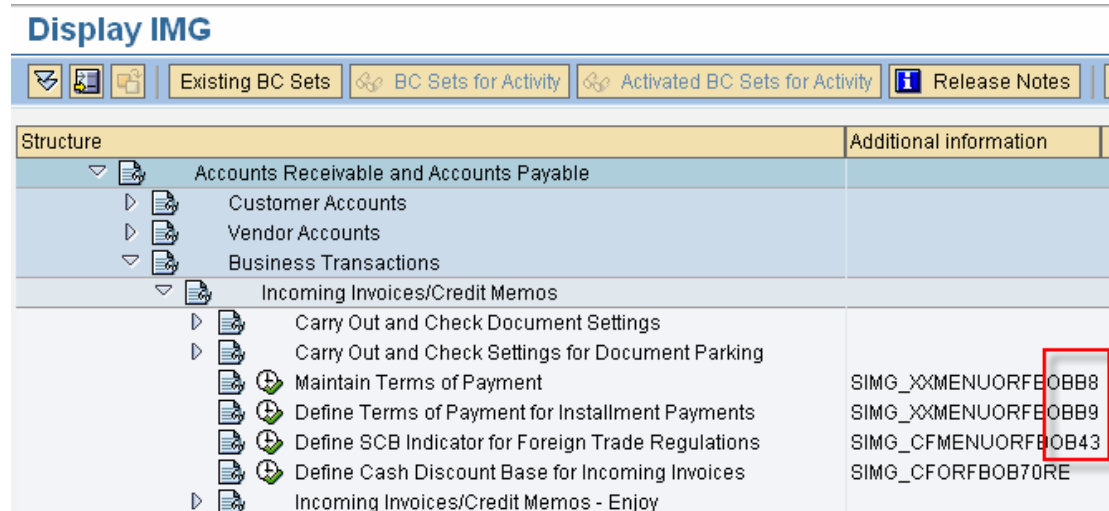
Display IMG

Existing BC Sets | BC Sets for Activity | Activated BC Sets for Activity | Release Notes

| Structure | Additional information |
|---|---|
| Accounts Receivable and Accounts Payable | |
| Customer Accounts | |
| Vendor Accounts | |
| Business Transactions | |
| Incoming Invoices/Credit Memos | |
| Carry Out and Check Document Settings | |
| Carry Out and Check Settings for Document Parking | |
| Maintain Terms of Payment | SIMG_XXMENUORFEOBB8 |
| Define Terms of Payment for Installment Payments | SIMG_XXMENUORFEOBB9 |
| Define SCB Indicator for Foreign Trade Regulations | SIMG_CFMENUORFBOB43 |
| Define Cash Discount Base for Incoming Invoices | SIMG_CFORFBOB70RE |
| Incoming Invoices/Credit Memos - Enjoy | |